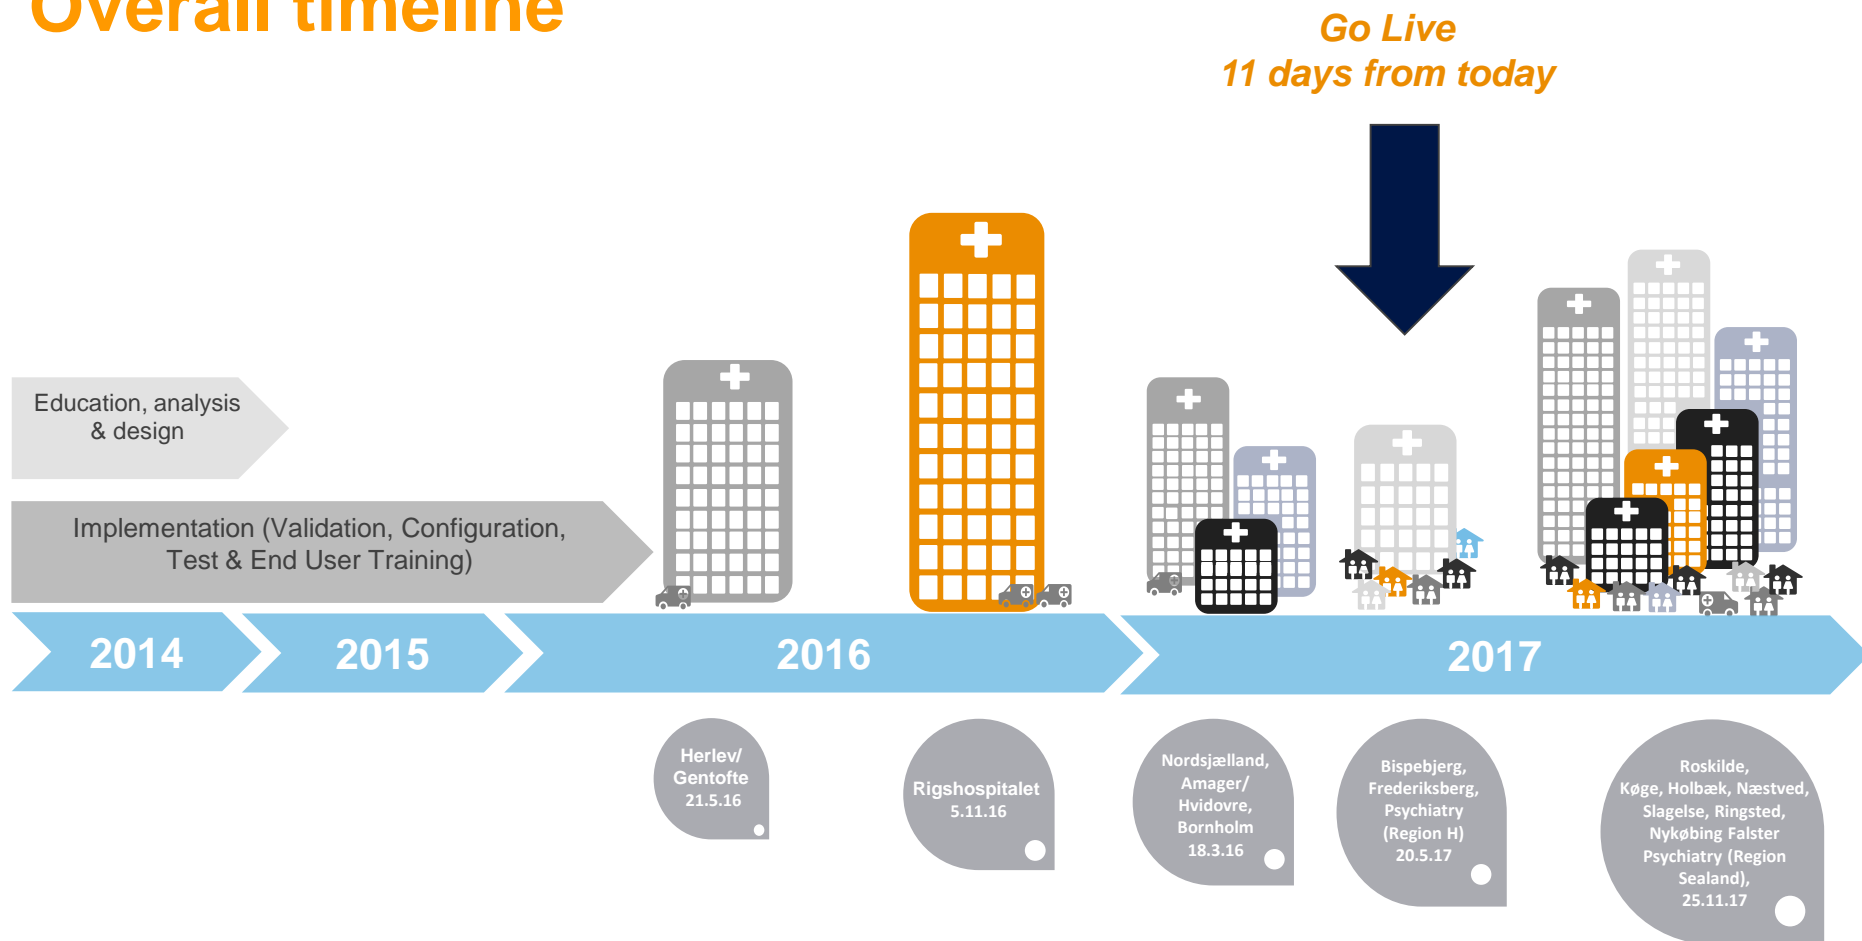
Overall timeline

Go Live
11 days from today

Education, analysis & design

Implementation (Validation, Configuration, Test & End User Training)

2014

2015

2016

2017

Herlev/ Gentofte 21.5.16

Rigshospitalet 5.11.16

Nordsjælland, Amager/ Hvidovre, Bornholm 18.3.16

Bispebjerg, Frederiksberg, Psychiatry (Region H) 20.5.17

Roskilde, Køge, Holbæk, Næstved, Slagelse, Ringsted, Nykøbing Falster Psychiatry (Region Sealand), 25.11.17